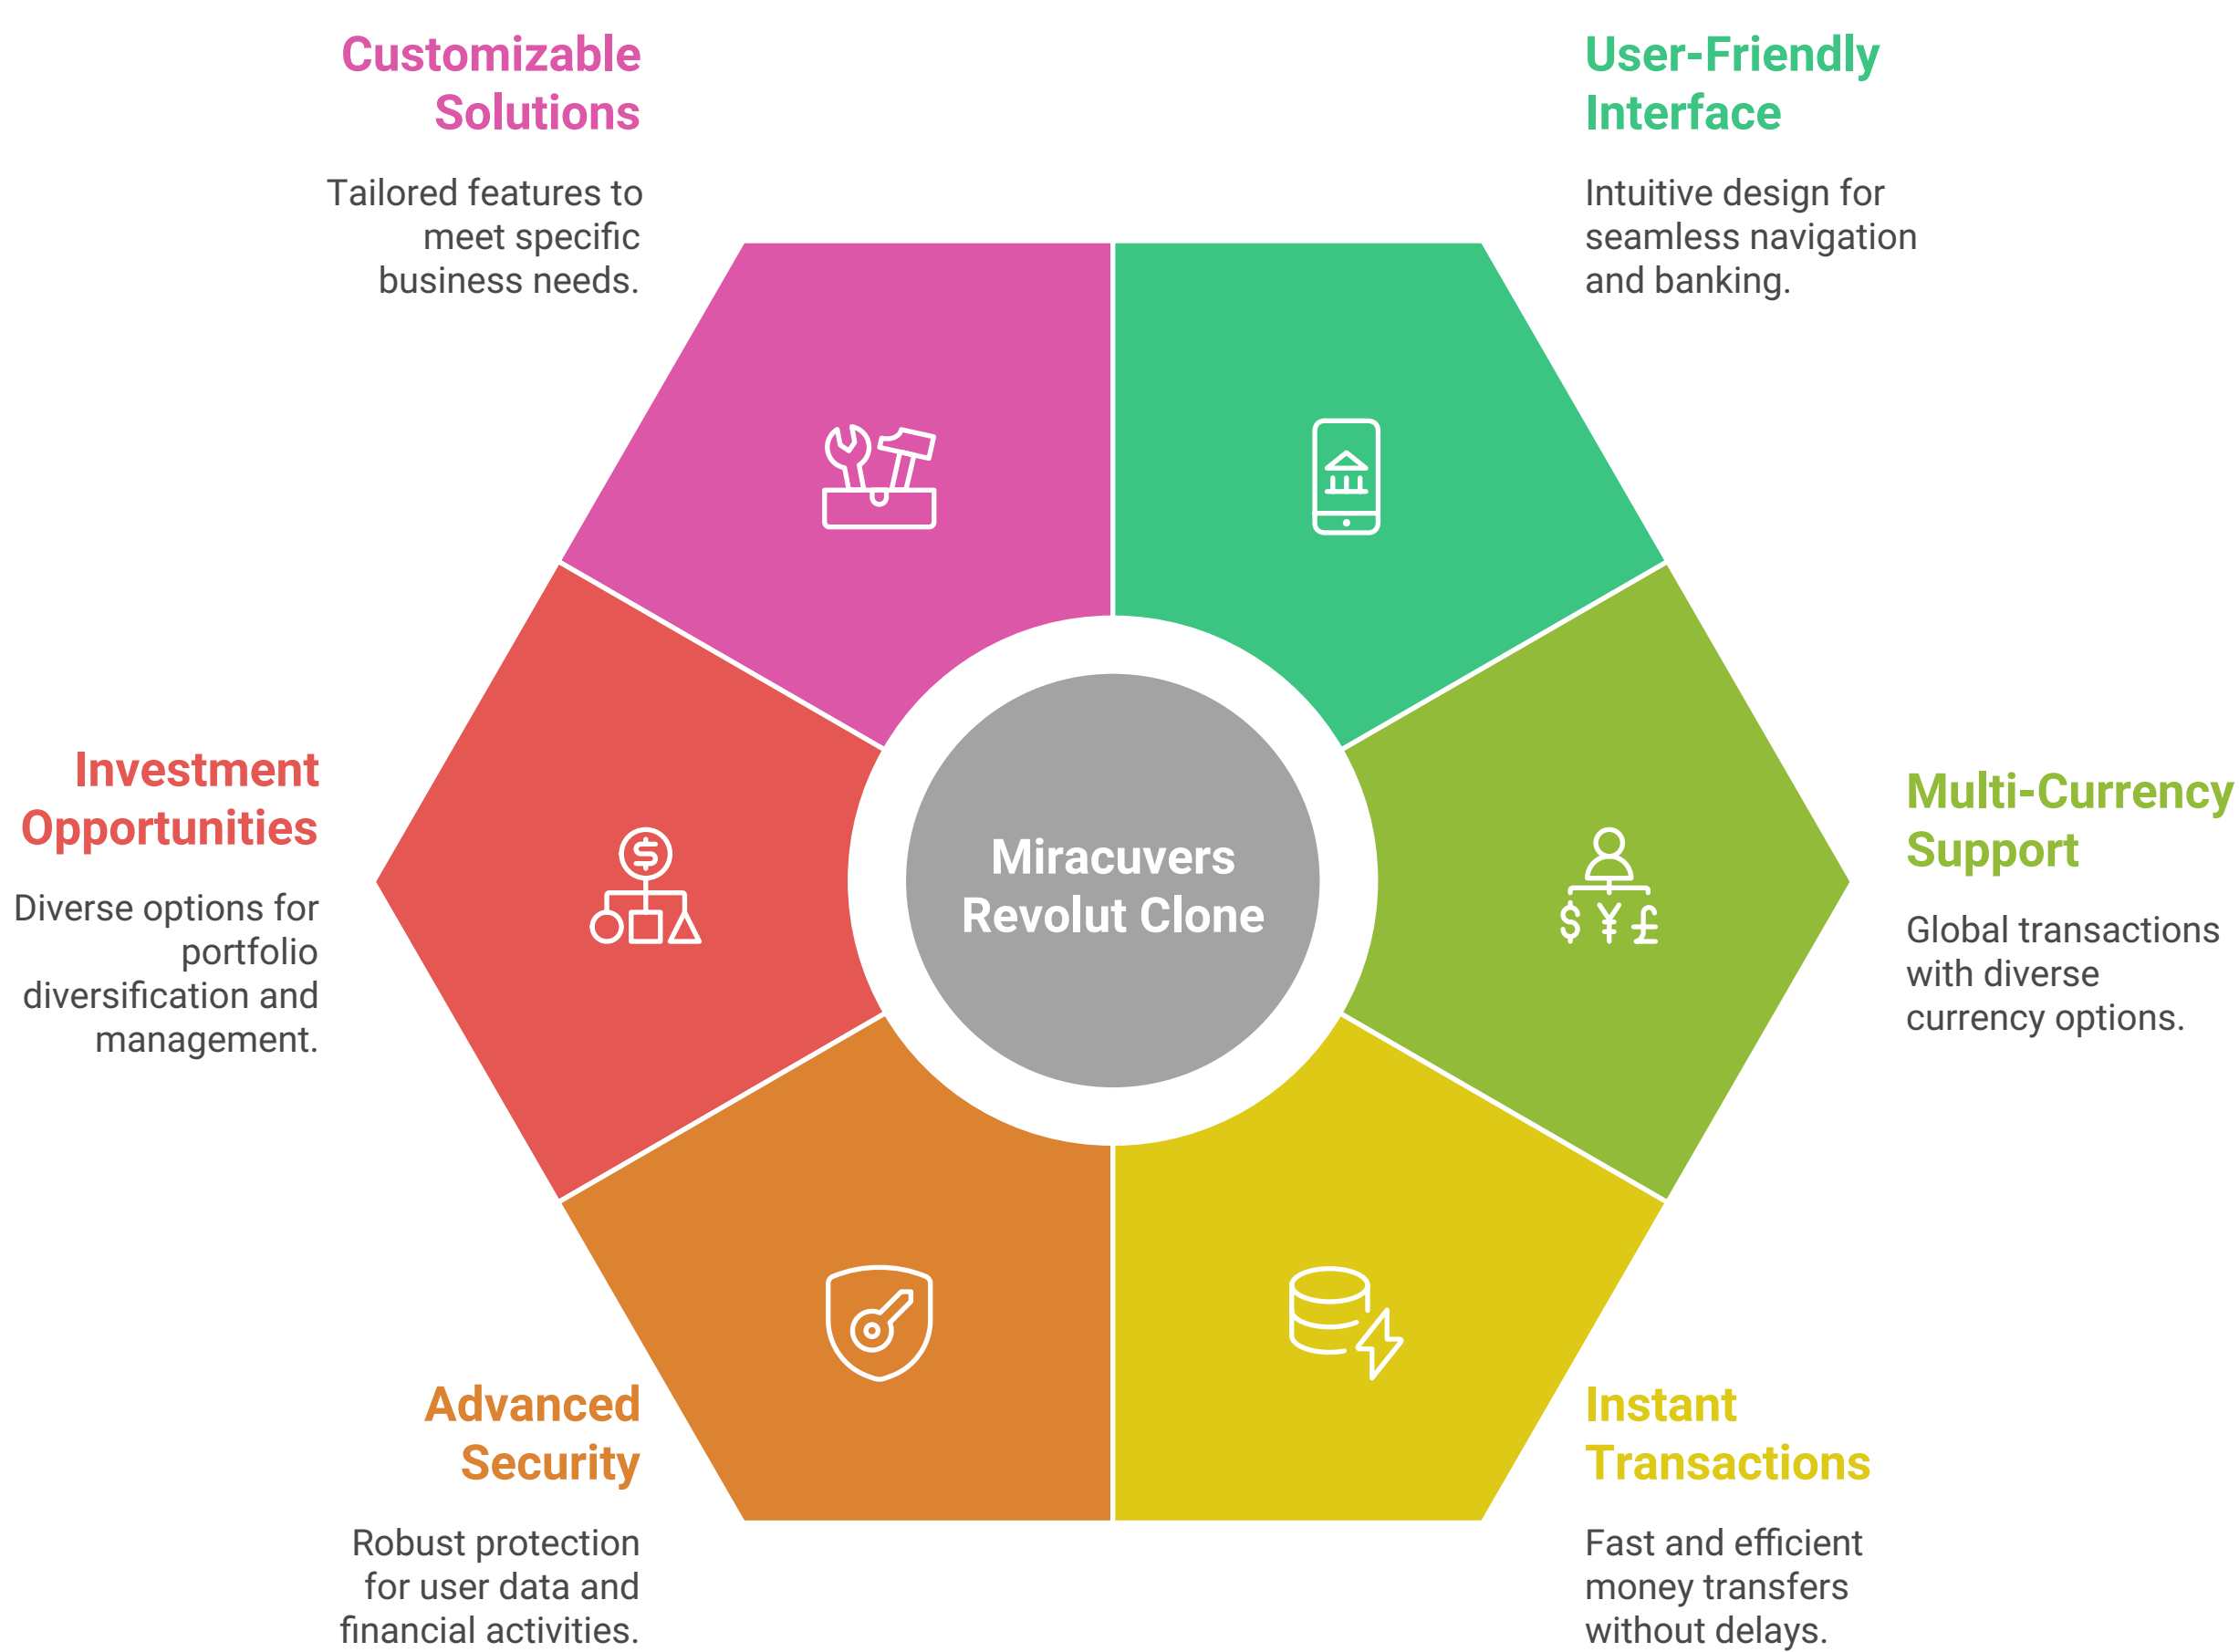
Customizable Solutions

Tailored features to meet specific business needs.

User-Friendly Interface

Intuitive design for seamless navigation and banking.

Investment Opportunities

Diverse options for portfolio diversification and management.

Miracuvers Revolut Clone

Multi-Currency Support

Global transactions with diverse currency options.

$ ¥ £

Advanced Security

Robust protection for user data and financial activities.

Instant Transactions

Fast and efficient money transfers without delays.